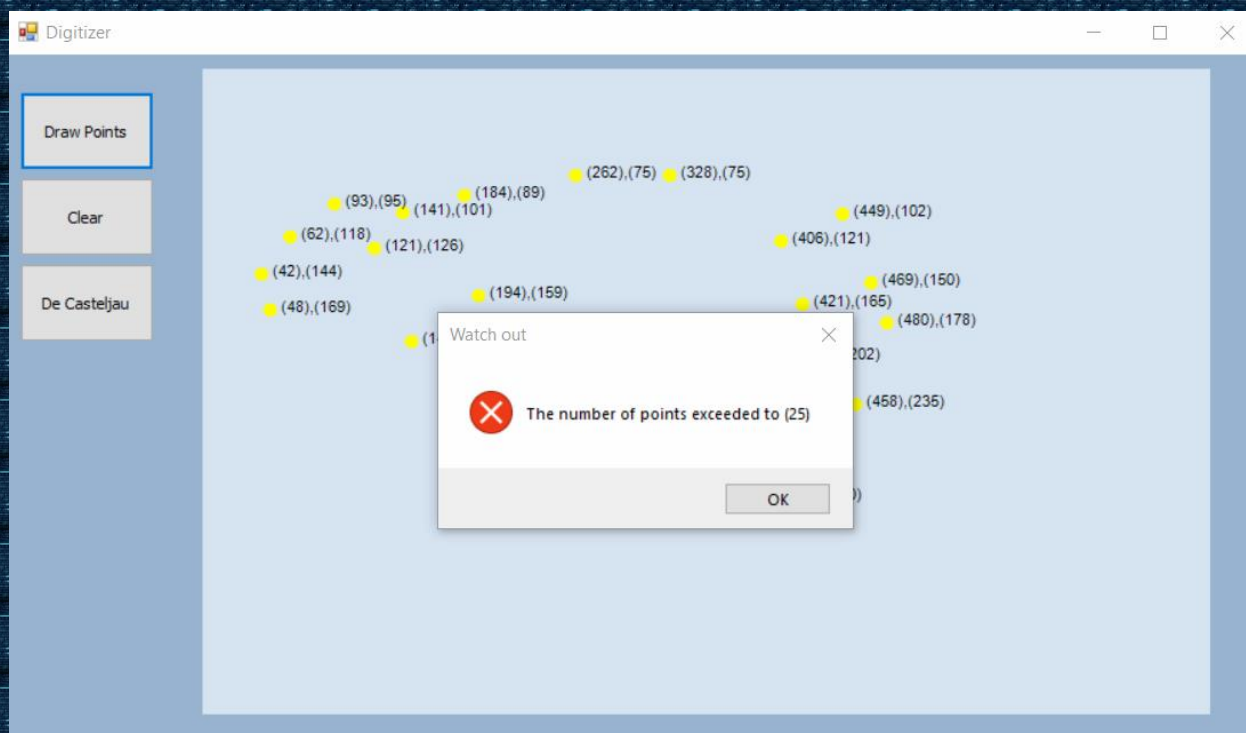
Digitizer

Draw Points

Clear

De Casteljau

(262),(75) (328),(75)

(184),(89)

(93),(95) (141),(101)

(449),(102)

(62),(118) (121),(126)

(406),(121)

(42),(144)

(469),(150)

(194),(159)

(48),(169)

(421),(165)

(480),(178)

(1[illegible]

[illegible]202)

(458),(235)

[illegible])

Watch out

The number of points exceeded to (25)

OK